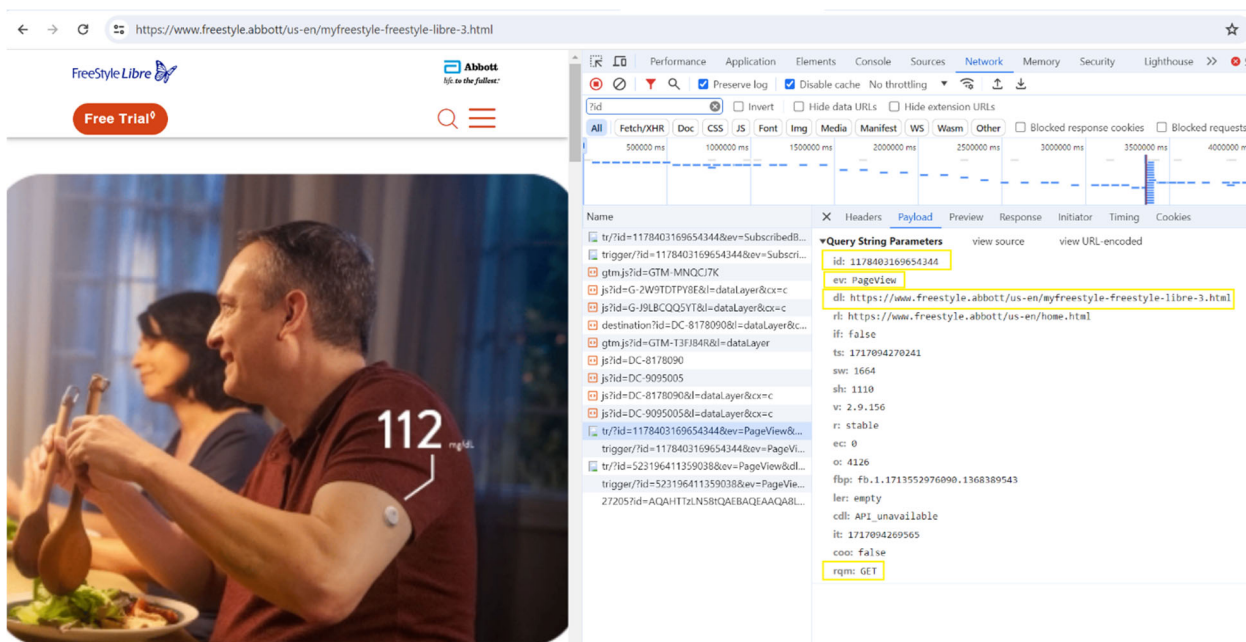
https://www.freestyle.abbott/us-en/myfreestyle-freestyle-libre-3.html

FreeStyle Libre

Abbott
life. to the fullest.

Free Trial◊

112 mg/dL

Performance Application Elements Console Sources Network Memory Security Lighthouse >>

Preserve log Disable cache No throttling

?id

Invert Hide data URLs Hide extension URLs

All Fetch/XHR Doc CSS JS Font Img Media Manifest WS Wasm Other Blocked response cookies Blocked requests

500000 ms 1000000 ms 1500000 ms 2000000 ms 2500000 ms 3000000 ms 3500000 ms 4000000 ms

Name

tr/?id=1178403169654344&ev=SubscribedB...
trigger/?id=1178403169654344&ev=Subscri...
gtm.js?id=GTM-MNQCJ7K
js?id=G-2W9TDTPY8E&l=dataLayer&cx=c
js?id=G-J9LBCQQ5YT&l=dataLayer&cx=c
destination?id=DC-8178090&l=dataLayer&c...
gtm.js?id=GTM-T3FJ84R&l=dataLayer
js?id=DC-8178090
js?id=DC-9095005
js?id=DC-8178090&l=dataLayer&cx=c
js?id=DC-9095005&l=dataLayer&cx=c
tr/?id=1178403169654344&ev=PageView&...
trigger/?id=1178403169654344&ev=PageVi...
tr/?id=523196411359038&ev=PageView&dl...
trigger/?id=523196411359038&ev=PageVie...
27205?id=AQAHTTzLN58tQAEBAQEAAQA8L...

Headers Payload Preview Response Initiator Timing Cookies

▼Query String Parameters view source view URL-encoded

id: 1178403169654344
ev: PageView
dl: https://www.freestyle.abbott/us-en/myfreestyle-freestyle-libre-3.html
rl: https://www.freestyle.abbott/us-en/home.html
if: false
ts: 1717094270241
sw: 1664
sh: 1110
v: 2.9.156
r: stable
ec: 0
o: 4126
fbp: fb.1.1713552976090.1368389543
ler: empty
cdl: API_unavailable
it: 1717094269565
coo: false
rqm: GET